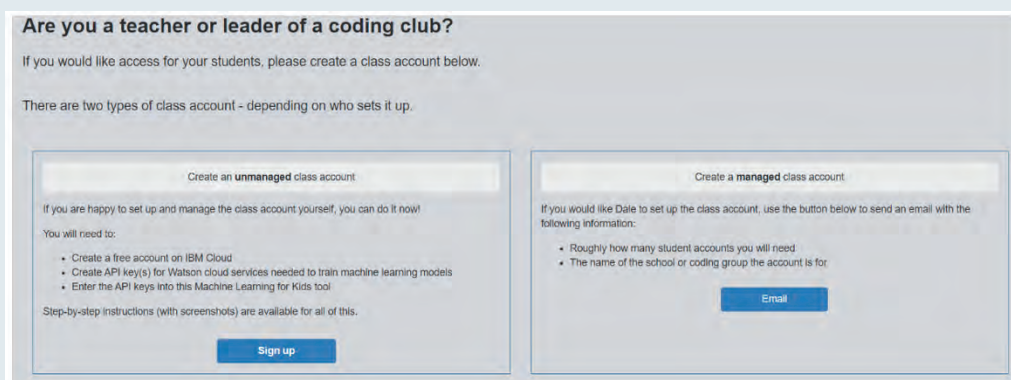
Are you a teacher or leader of a coding club?

If you would like access for your students, please create a class account below.

There are two types of class account - depending on who sets it up.

Create an **unmanaged** class account

If you are happy to set up and manage the class account yourself, you can do it now!

You will need to:

- Create a free account on IBM Cloud
- Create API key(s) for Watson cloud services needed to train machine learning models
- Enter the API keys into this Machine Learning for Kids tool

Step-by-step instructions (with screenshots) are available for all of this.

Sign up

Create a **managed** class account

If you would like Dale to set up the class account, use the button below to send an email with the following information:

- Roughly how many student accounts you will need
- The name of the school or coding group the account is for

Email